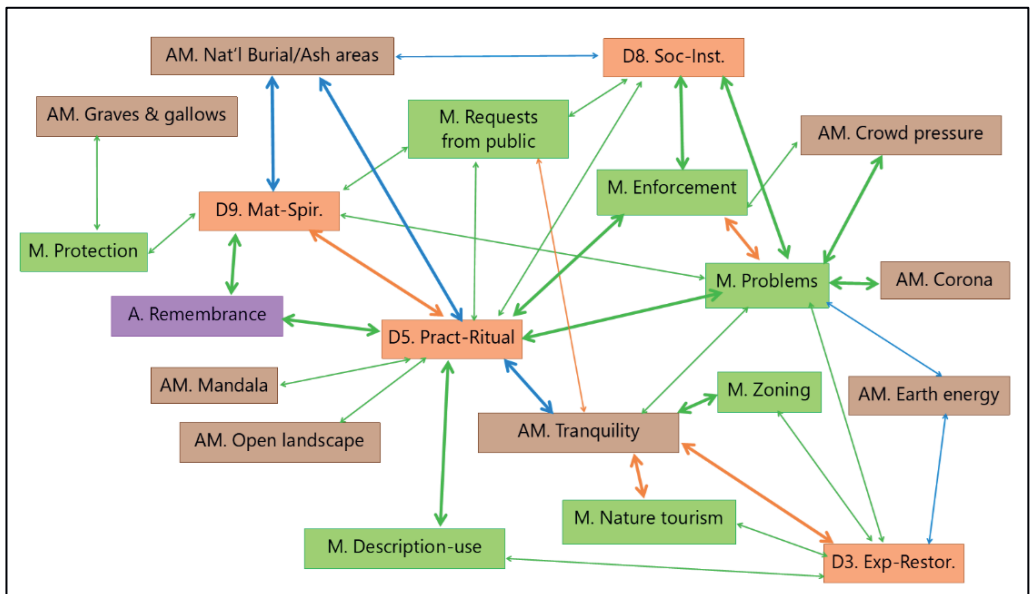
AM. Nat'l Burial/Ash areas

D8. Soc-Inst.

AM. Graves & gallows

M. Requests from public

AM. Crowd pressure

M. Enforcement

D9. Mat-Spir.

M. Protection

M. Problems

AM. Corona

A. Remembrance

D5. Pract-Ritual

AM. Mandala

M. Zoning

AM. Earth energy

AM. Open landscape

AM. Tranquility

M. Nature tourism

M. Description-use

D3. Exp-Restor.